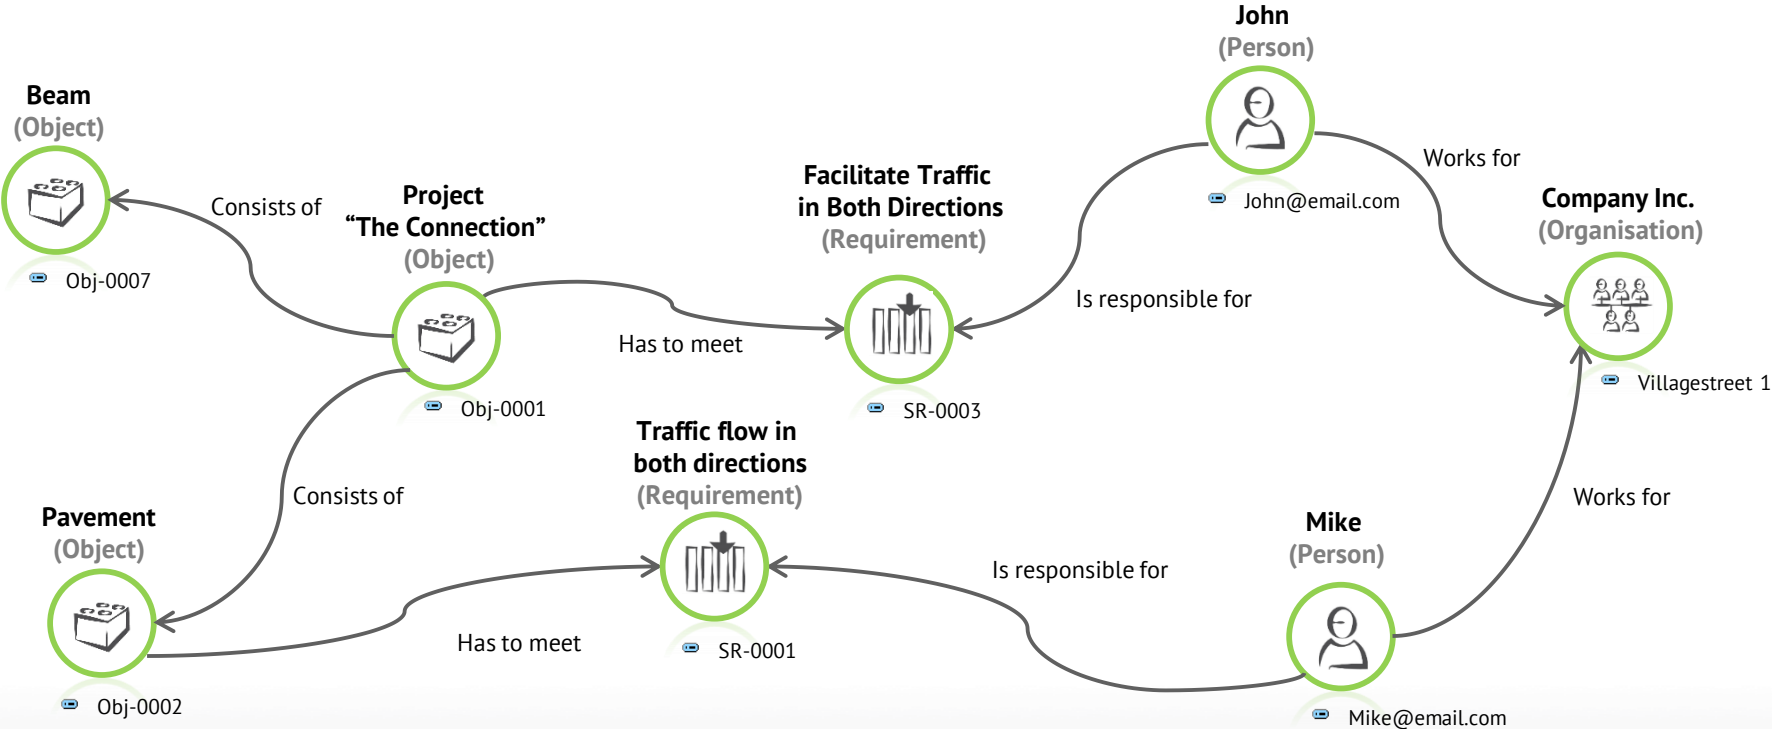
Beam
(Object)

Obj-0007

Consists of

Project
“The Connection”
(Object)

Obj-0001

Has to meet

Facilitate Traffic
in Both Directions
(Requirement)

SR-0003

John
(Person)

John@email.com

Is responsible for

Works for

Company Inc.
(Organisation)

Villagestreet 1

Consists of

Traffic flow in
both directions
(Requirement)

SR-0001

Pavement
(Object)

Obj-0002

Has to meet

Is responsible for

Mike
(Person)

Mike@email.com

Works for